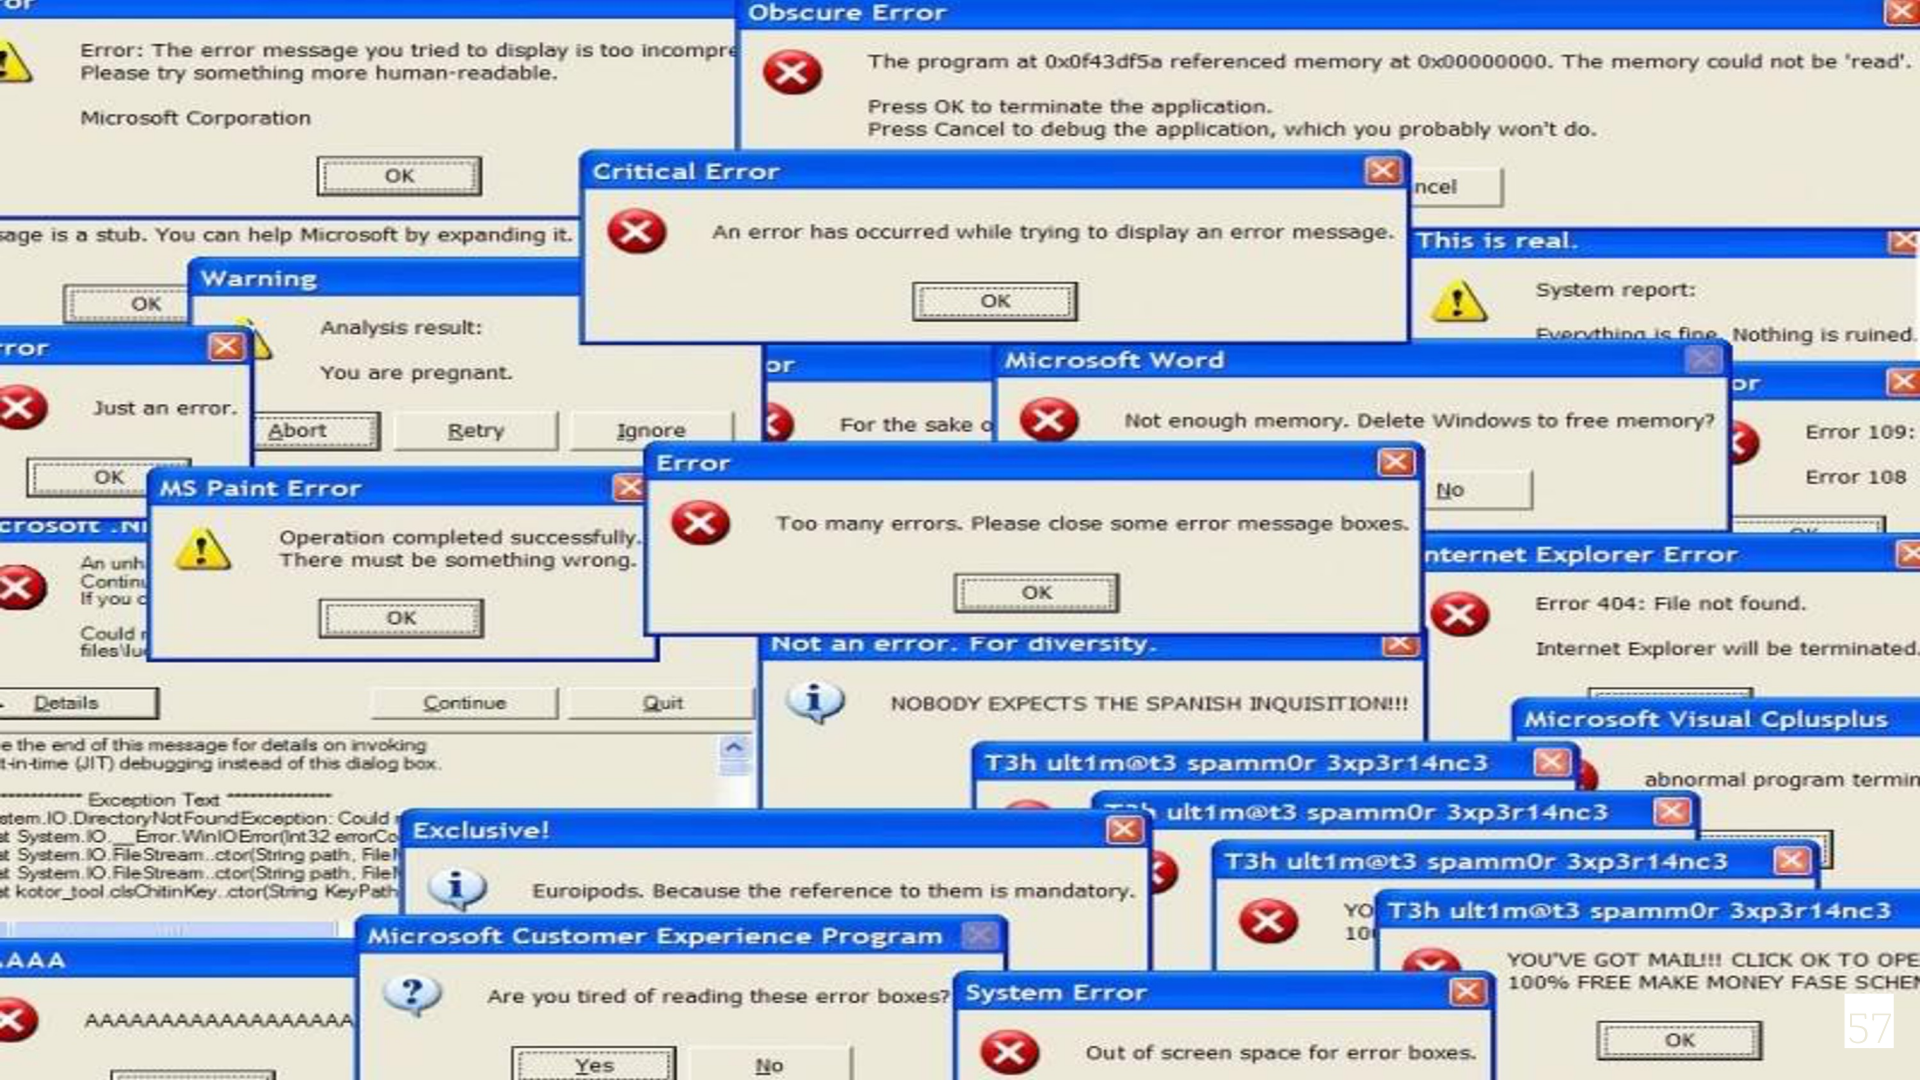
ror

Error: The error message you tried to display is too incompre
Please try something more human-readable.

Microsoft Corporation

OK

Obscure Error

The program at 0x0f43df5a referenced memory at 0x00000000. The memory could not be 'read'.

Press OK to terminate the application.
Press Cancel to debug the application, which you probably won't do.

ncel

Critical Error

An error has occurred while trying to display an error message.

OK

sage is a stub. You can help Microsoft by expanding it.

OK

This is real.

System report:

Everything is fine. Nothing is ruined.

Warning

Analysis result:

You are pregnant.

Abort Retry Ignore

rror

Just an error.

OK

or

For the sake o

Microsoft Word

Not enough memory. Delete Windows to free memory?

No

or

Error 109:

Error 108

MS Paint Error

Operation completed successfully.
There must be something wrong.

OK

crosoft .N

An unh
Contin
If you c

Could
files\u

Error

Too many errors. Please close some error message boxes.

OK

nternet Explorer Error

Error 404: File not found.

Internet Explorer will be terminated.

Details Continue Quit

e the end of this message for details on invoking
t-in-time (JIT) debugging instead of this dialog box.

********* Exception Text **********
stem.IO.DirectoryNotFoundException: Could
t System.IO.__Error.WinIOError(Int32 errorCo
t System.IO.FileStream..ctor(String path, File
t System.IO.FileStream..ctor(String path, File
t kotor_tool.clsChitinKey..ctor(String KeyPath

Not an error. For diversity.

NOBODY EXPECTS THE SPANISH INQUISITION!!!

Microsoft Visual Cplusplus

abnormal program termin

T3h ult1m@t3 spamm0r 3xp3r14nc3

T3h ult1m@t3 spamm0r 3xp3r14nc3

Exclusive!

Euroipods. Because the reference to them is mandatory.

T3h ult1m@t3 spamm0r 3xp3r14nc3

YO
10

T3h ult1m@t3 spamm0r 3xp3r14nc3

YOU'VE GOT MAIL!!! CLICK OK TO OPE
100% FREE MAKE MONEY FASE SCHE

OK

AAA

AAAAAAAAAAAAAAAAAA

Microsoft Customer Experience Program

Are you tired of reading these error boxes?

Yes No

System Error

Out of screen space for error boxes.

57